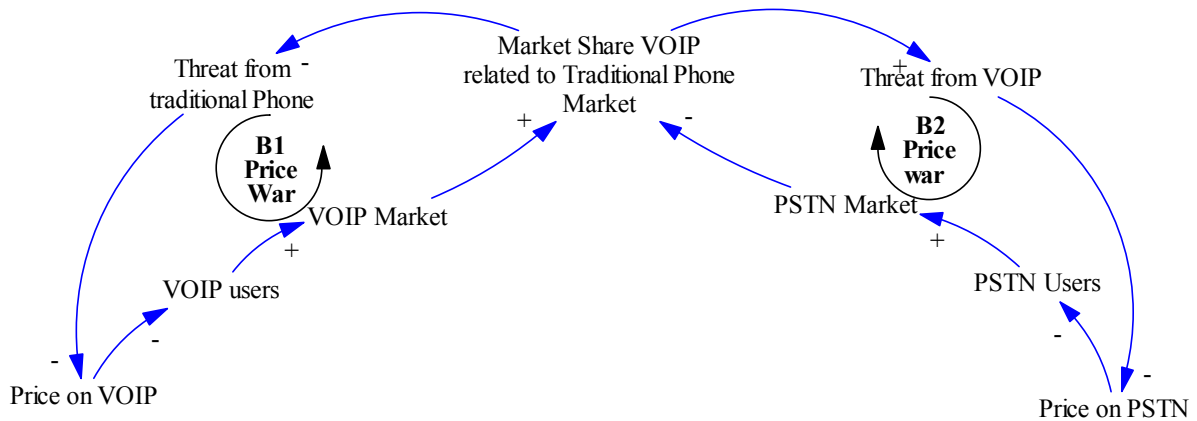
Market Share VOIP related to Traditional Phone Market

Threat from traditional Phone

-

+

B1 Price War

VOIP Market

+

VOIP users

-

-

Price on VOIP

+

Threat from VOIP

-

B2 Price war

PSTN Market

+

PSTN Users

-

-

Price on PSTN